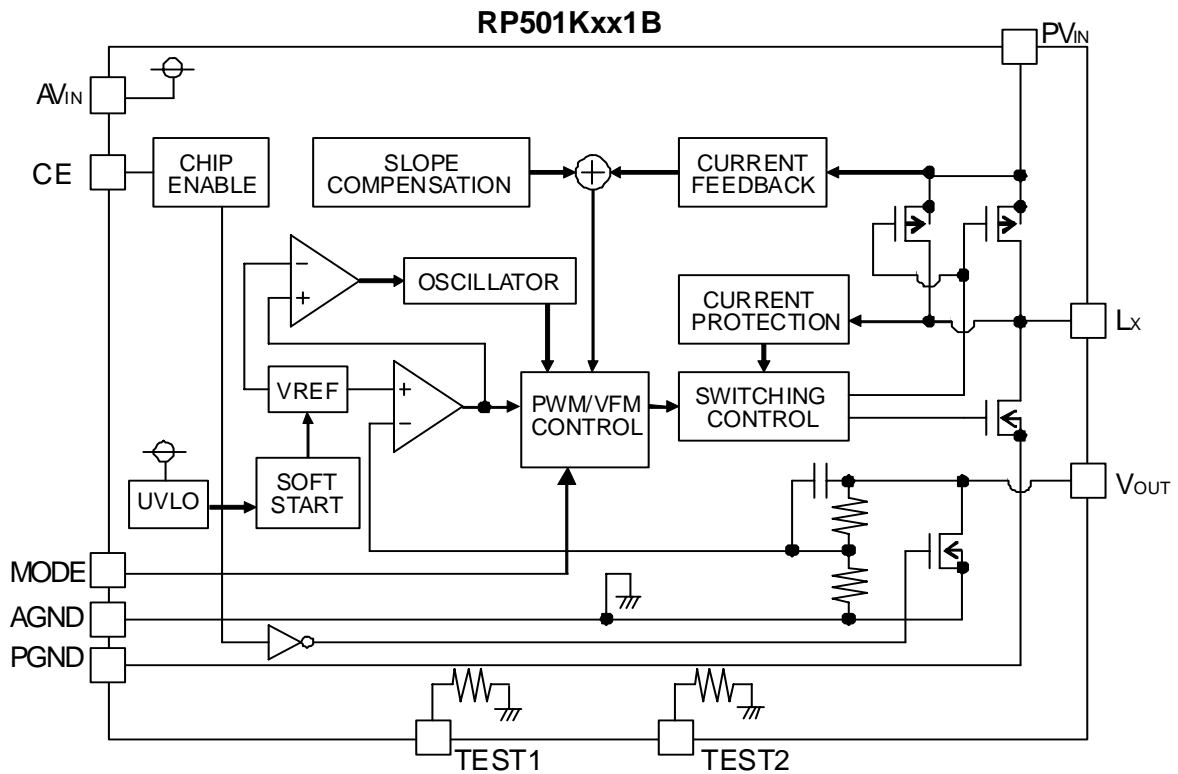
RP501Kxx1B

$PV_{IN}$

$AV_{IN}$

CE

CHIP ENABLE

SLOPE COMPENSATION

CURRENT FEEDBACK

−

+

OSCILLATOR

CURRENT PROTECTION

$L_X$

VREF

+

−

PWM/VFM CONTROL

SWITCHING CONTROL

UVLO

SOFT START

$V_{OUT}$

MODE

AGND

PGND

TEST1

TEST2